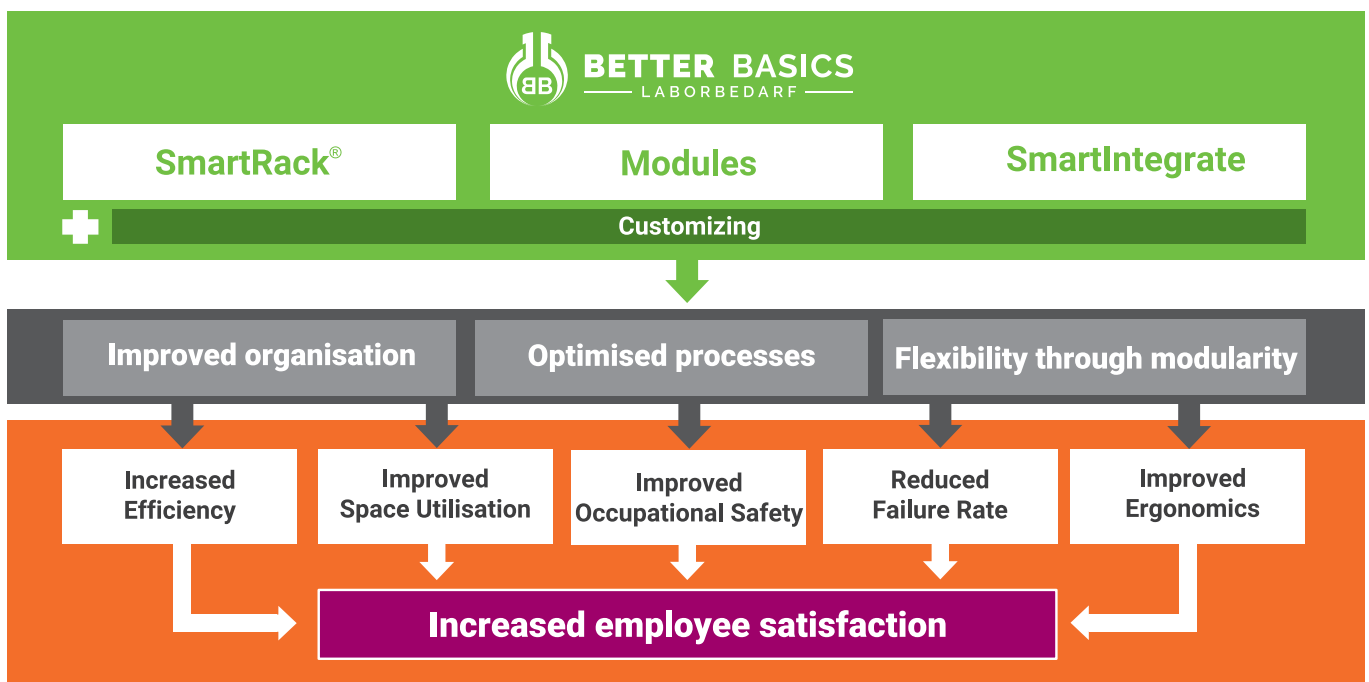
BB BETTER BASICS
LABORBEDARF

SmartRack®

Modules

SmartIntegrate

Customizing

Improved organisation

Optimised processes

Flexibility through modularity

Increased Efficiency

Improved Space Utilisation

Improved Occupational Safety

Reduced Failure Rate

Improved Ergonomics

Increased employee satisfaction